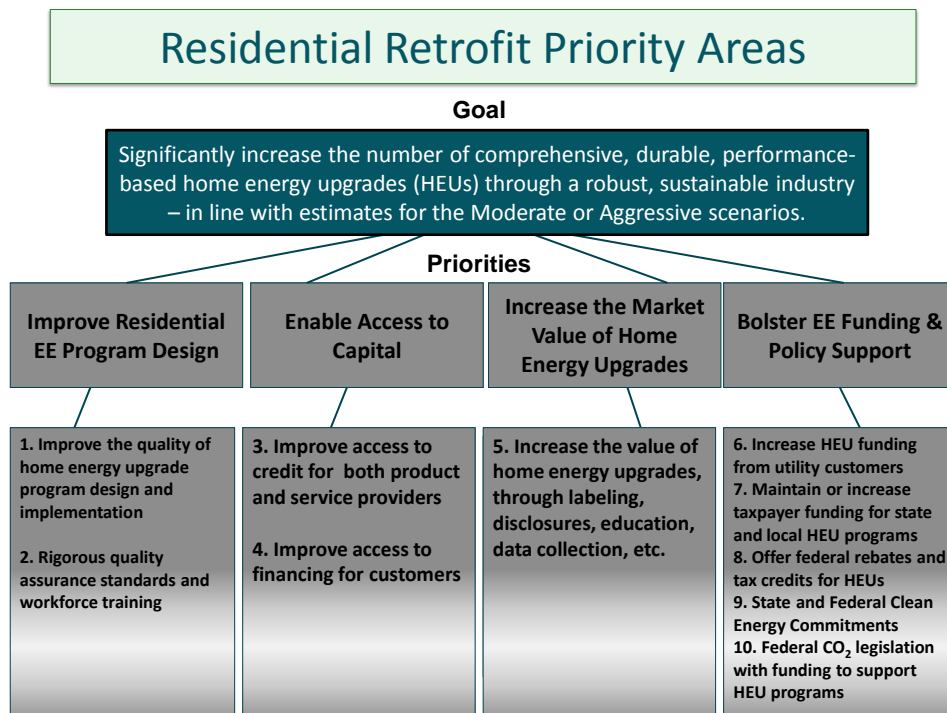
Residential Retrofit Priority Areas

Goal

Significantly increase the number of comprehensive, durable, performance-based home energy upgrades (HEUs) through a robust, sustainable industry – in line with estimates for the Moderate or Aggressive scenarios.

Priorities

Improve Residential EE Program Design

Enable Access to Capital

Increase the Market Value of Home Energy Upgrades

Bolster EE Funding & Policy Support

1. Improve the quality of home energy upgrade program design and implementation

2. Rigorous quality assurance standards and workforce training

3. Improve access to credit for both product and service providers

4. Improve access to financing for customers

5. Increase the value of home energy upgrades, through labeling, disclosures, education, data collection, etc.

6. Increase HEU funding from utility customers
7. Maintain or increase taxpayer funding for state and local HEU programs
8. Offer federal rebates and tax credits for HEUs
9. State and Federal Clean Energy Commitments
10. Federal $CO_2$ legislation with funding to support HEU programs